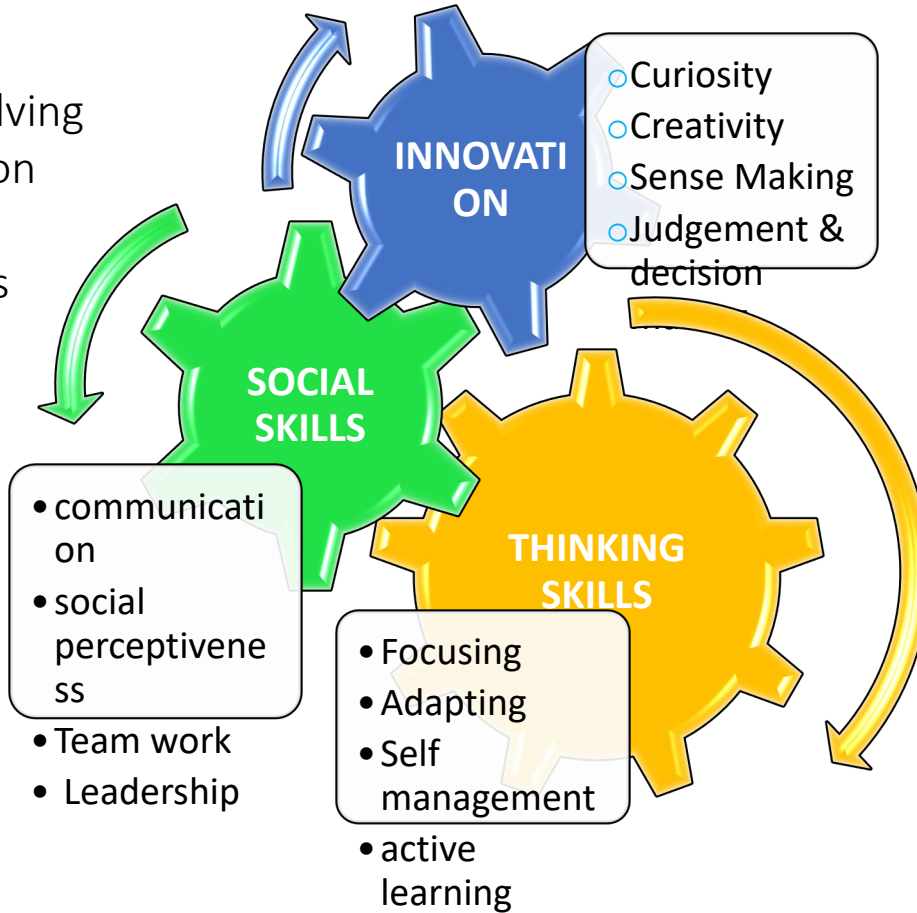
lving
on
s

INNOVATI ON

Curiosity
Creativity
Sense Making
Judgement & decision
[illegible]

SOCIAL SKILLS

- communication
- social perceptiveness
- Team work
- Leadership

THINKING SKILLS

- Focusing
- Adapting
- Self management
- active learning